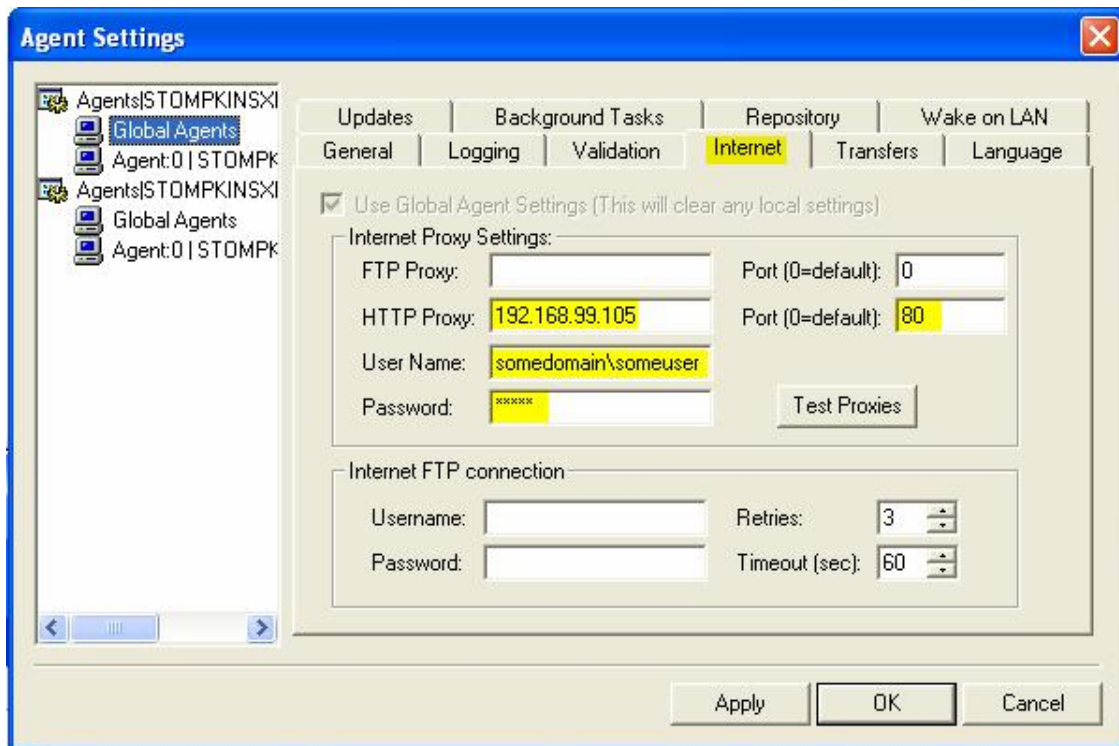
Agent Settings

Agents|STOMPKINSXI
Global Agents
Agent:0 | STOMPK
Agents|STOMPKINSXI
Global Agents
Agent:0 | STOMPK

Updates | Background Tasks | Repository | Wake on LAN
General | Logging | Validation | Internet | Transfers | Language

Use Global Agent Settings (This will clear any local settings)

Internet Proxy Settings:
FTP Proxy:
Port (0=default): 0
HTTP Proxy: 192.168.99.105
Port (0=default): 80
User Name: somedomain\someuser
Password: *****
Test Proxies

Internet FTP connection
Username:
Retries: 3
Password:
Timeout (sec): 60

Apply
OK
Cancel